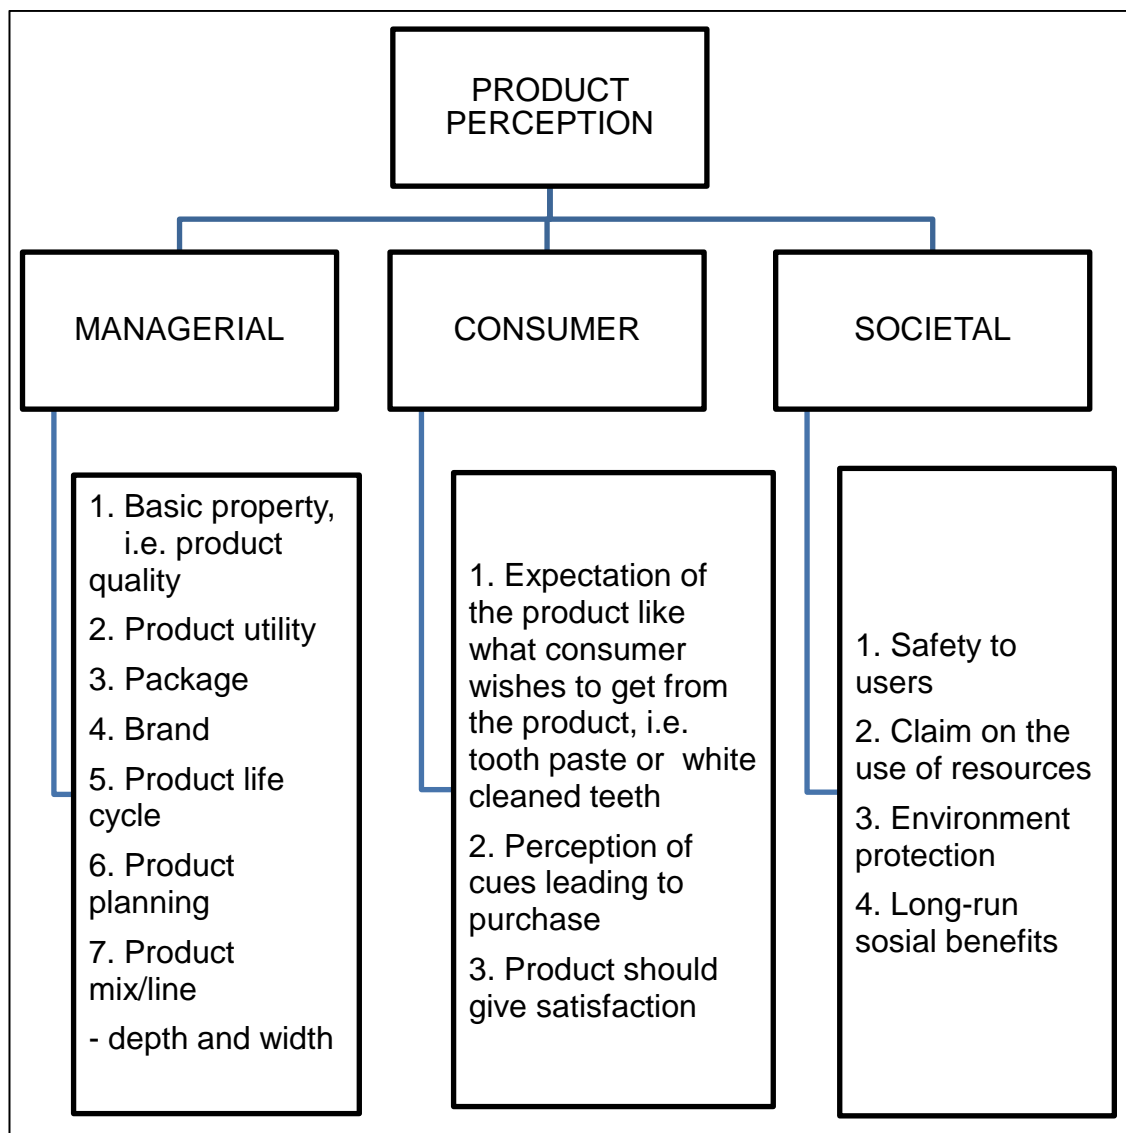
PRODUCT PERCEPTION

MANAGERIAL

CONSUMER

SOCIETAL

1. Basic property, i.e. product quality

2. Product utility

3. Package

4. Brand

5. Product life cycle

6. Product planning

7. Product mix/line

- depth and width

1. Expectation of the product like what consumer wishes to get from the product, i.e. tooth paste or white cleaned teeth

2. Perception of cues leading to purchase

3. Product should give satisfaction

1. Safety to users

2. Claim on the use of resources

3. Environment protection

4. Long-run sosial benefits